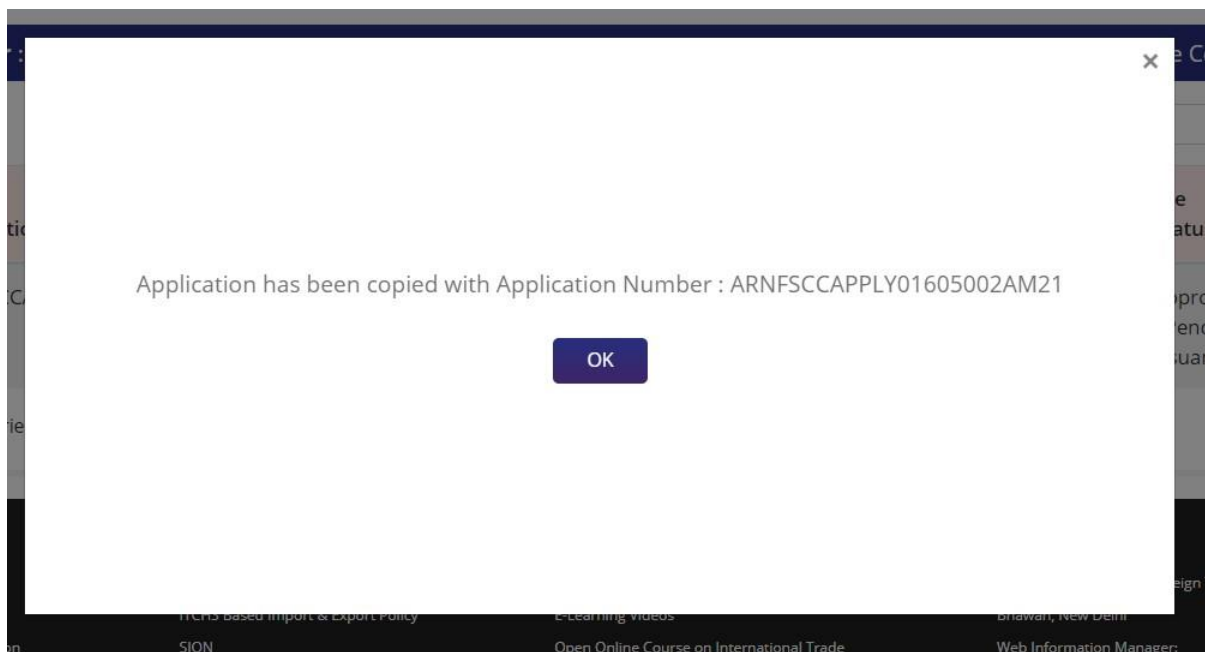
×

Application has been copied with Application Number : ARNFSCCAPPLY01605002AM21

OK

ITCHS Based Import & Export Policy

E-Learning Videos

Bhawan, New Delhi

SION

Open Online Course on International Trade

Web Information Manager: